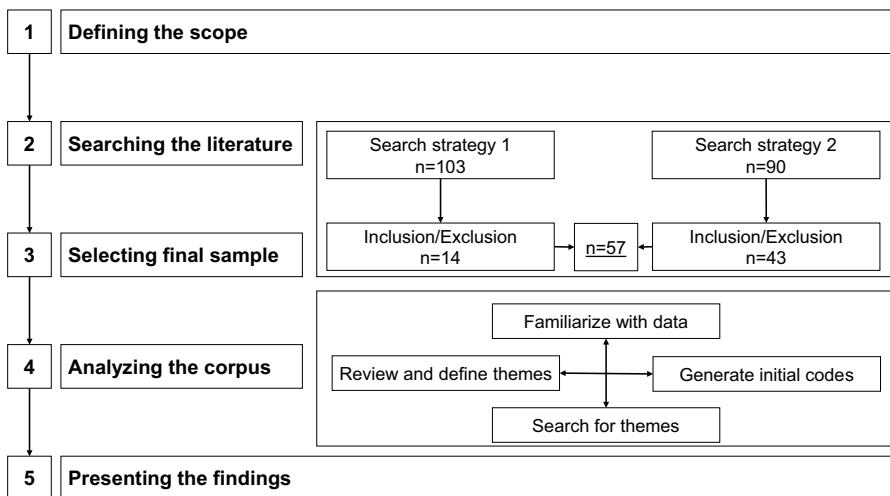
1 Defining the scope

2 Searching the literature

Search strategy 1
n=103

Search strategy 2
n=90

3 Selecting final sample

Inclusion/Exclusion
n=14

n=57

Inclusion/Exclusion
n=43

4 Analyzing the corpus

Familiarize with data

Review and define themes

Generate initial codes

Search for themes

5 Presenting the findings